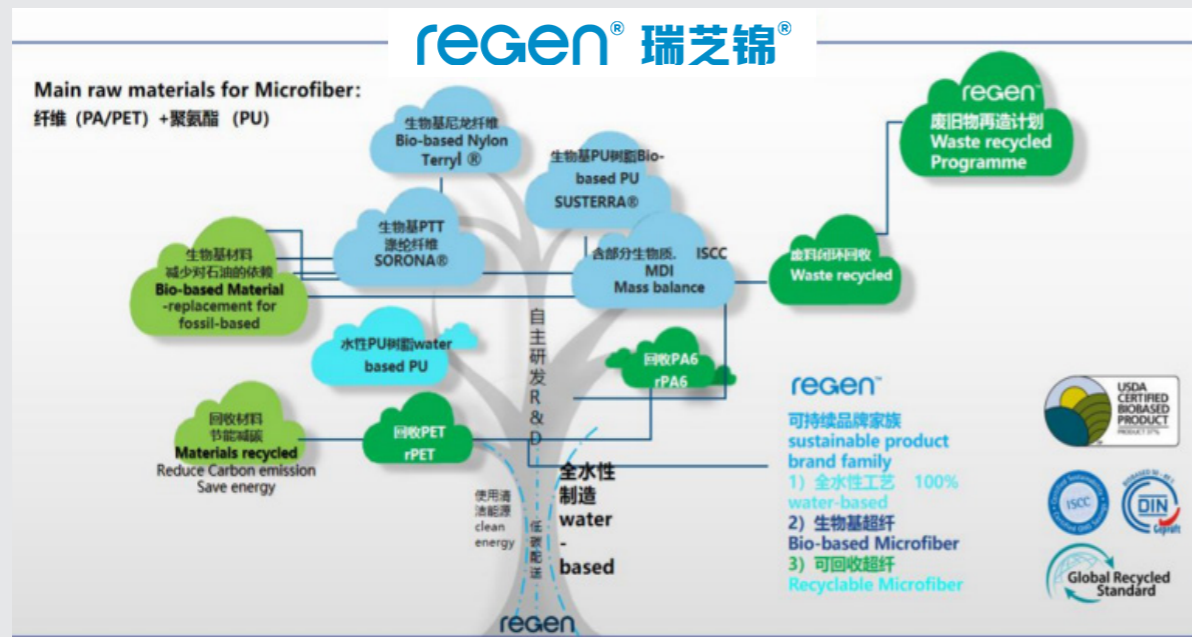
regen® 瑞芝锦®

Main raw materials for Microfiber:
纤维（PA/PET）+聚氨酯（PU）

生物基尼龙纤维
Bio-based Nylon
Terryl ®

生物基PU树脂Bio-based PU
SUSTERRA®

生物基PTT
涤纶纤维
SORONA®

含部分生物质，ISCC
MDI
Mass balance

生物基材料
减少对石油的依赖
Bio-based Material
-replacement for fossil-based

regen
废旧物再造计划
Waste recycled Programme

废料闭环回收
Waste recycled

水性PU树脂water based PU

回收PA6
rPA6

自主研发R&D

回收材料
节能减碳
Materials recycled
Reduce Carbon emission
Save energy

回收PET
rPET

使用清洁能源
clean energy

低碳配送

全水性制造
water
-
based

regen
可持续品牌家族
sustainable product brand family
1）全水性工艺 100% water-based
2）生物基超纤
Bio-based Microfiber
3）可回收超纤
Recyclable Microfiber

USDA CERTIFIED BIOBASED PRODUCT
PRODUCT 37%

ISCC

DIN Geprüft

Global Recycled Standard

regen